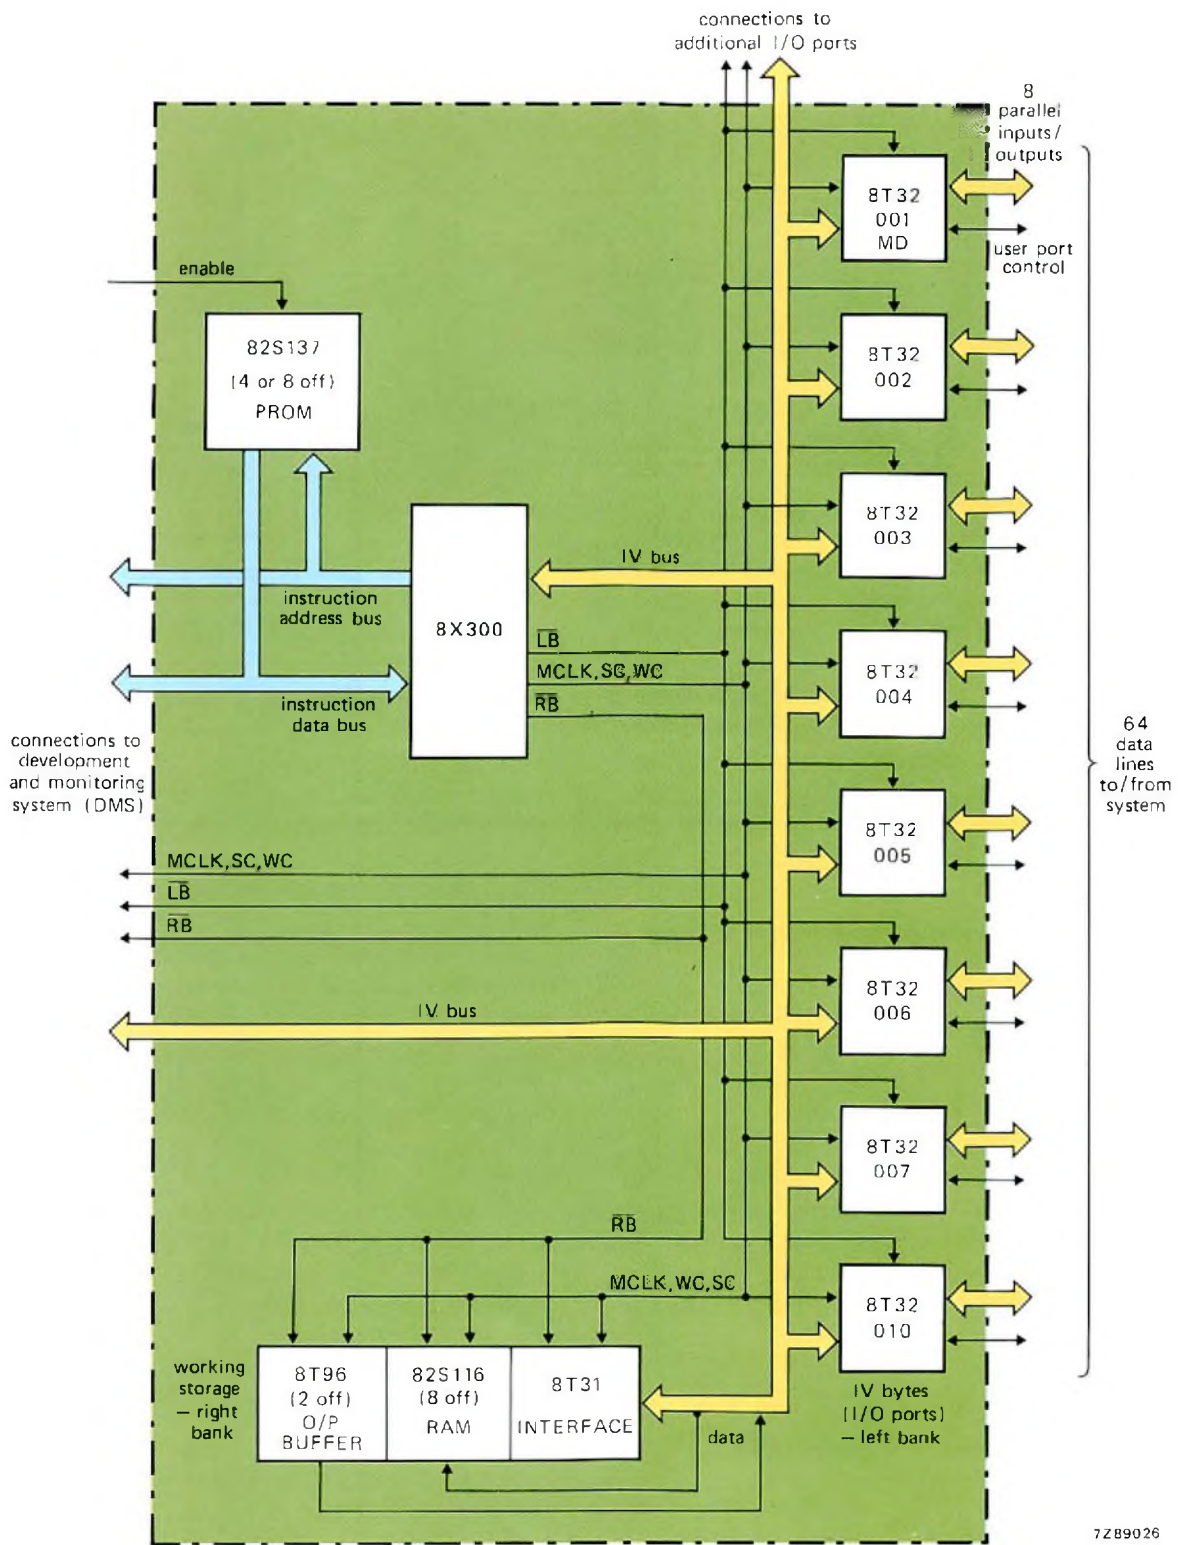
connections to additional I/O ports

8 parallel inputs/ outputs

8T32
001
MD

user port control

enable

82S137
(4 or 8 off)
PROM

8T32
002

8T32
003

IV bus

instruction address bus

8X300

$\overline{LB}$

MCLK, SC, WC

$\overline{RB}$

8T32
004

instruction data bus

connections to development and monitoring system (DMS)

64 data lines to/from system

8T32
005

MCLK, SC, WC

$\overline{LB}$

$\overline{RB}$

8T32
006

IV bus

8T32
007

$\overline{RB}$

MCLK, WC, SC

8T32
010

working storage – right bank

8T96
(2 off)
O/P
BUFFER

82S116
(8 off)
RAM

8T31
INTERFACE

data

IV bytes
(I/O ports)
– left bank

7Z89026